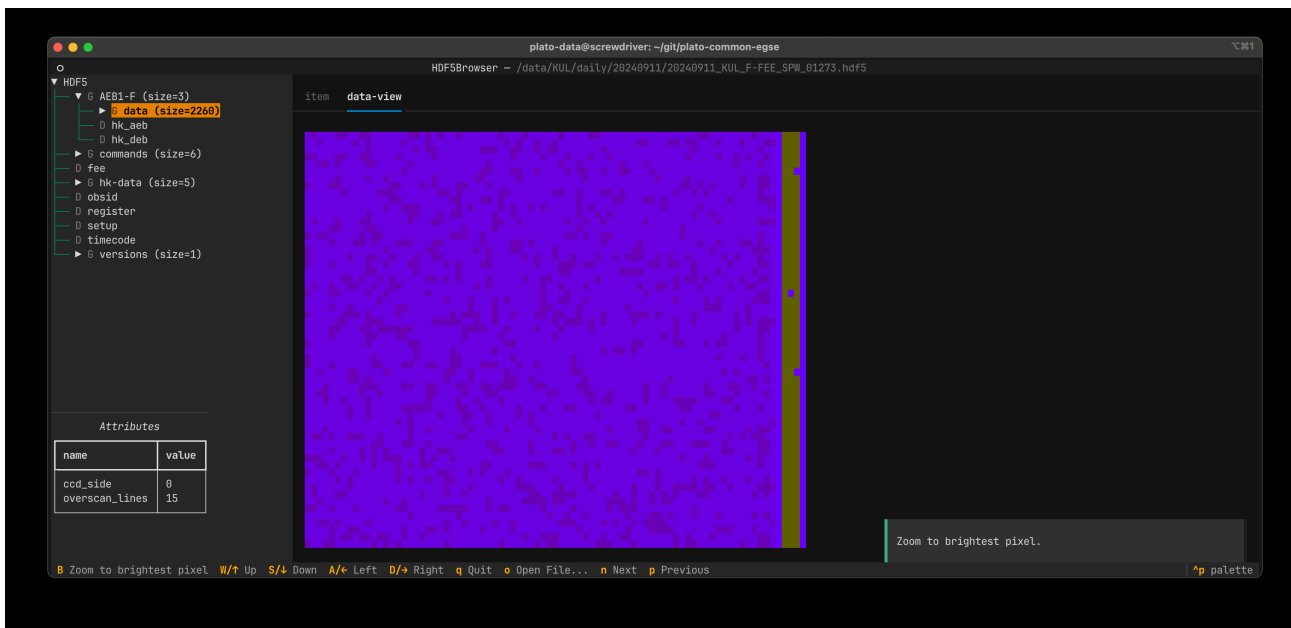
plato-data@screwdriver: ~/git/plato-common-egse

⌥⌘1

○

HDF5Browser — /data/KUL/daily/20240911/20240911_KUL_F-FEE_SPW_01273.hdf5

▼ HDF5
▼ G AEB1-F (size=3)
▶ G data (size=2260)
D hk_aeb
D hk_deb
▶ G commands (size=6)
D fee
▶ G hk-data (size=5)
D obsid
D register
D setup
D timecode
▶ G versions (size=1)

item data-view

Attributes

| name | value |
|---|---|
| ccd_side<br>overscan_lines | 0<br>15 |

Zoom to brightest pixel.

B Zoom to brightest pixel W/↑ Up S/↓ Down A/← Left D/→ Right q Quit o Open File... n Next p Previous ^p palette